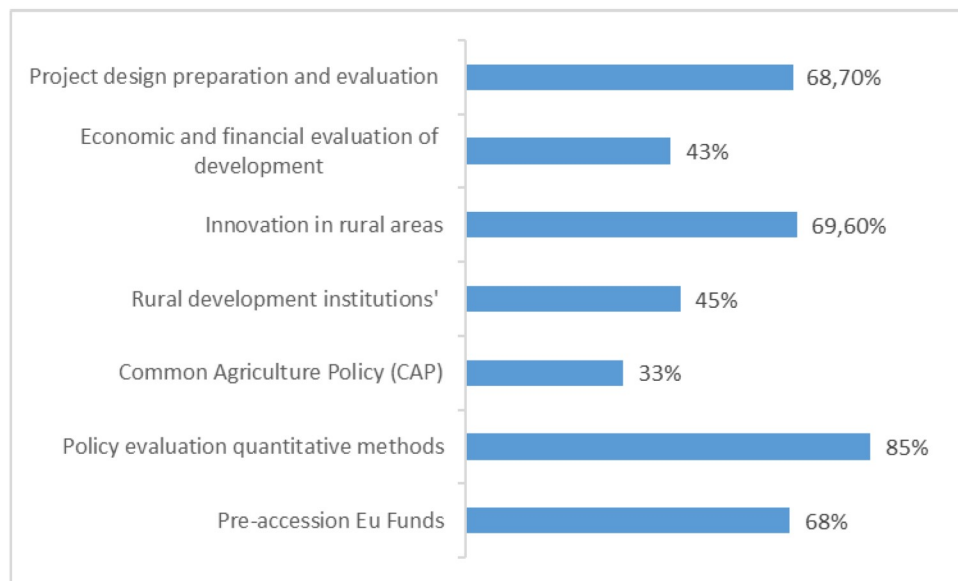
Project design preparation and evaluation 68,70%

Economic and financial evaluation of development 43%

Innovation in rural areas 69,60%

Rural development institutions' 45%

Common Agriculture Policy (CAP) 33%

Policy evaluation quantitative methods 85%

Pre-accession Eu Funds 68%